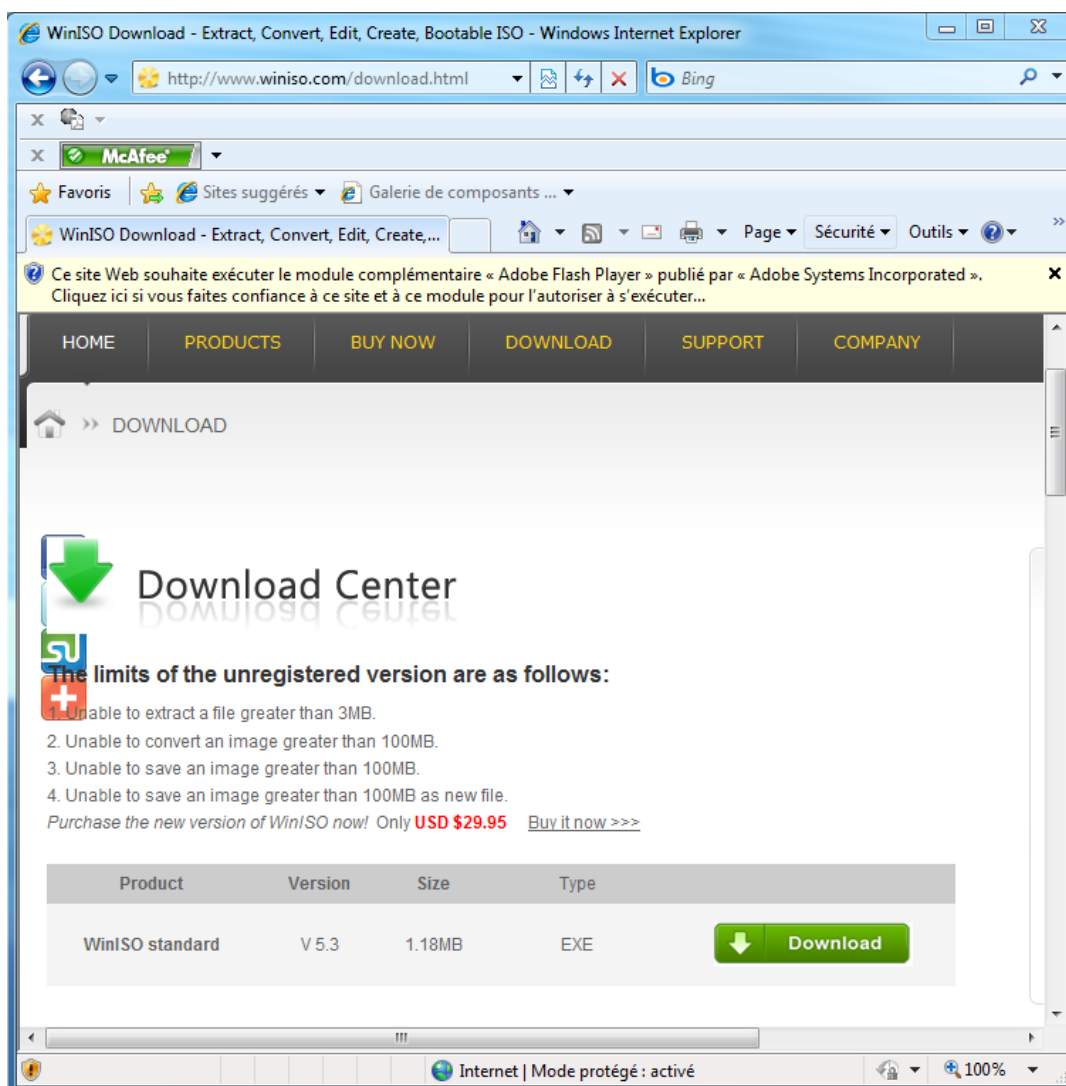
WinISO Download - Extract, Convert, Edit, Create, Bootable ISO - Windows Internet Explorer

http://www.winiso.com/download.html

Bing

McAfee

Favoris | Sites suggérés ▾ Galerie de composants ... ▾

WinISO Download - Extract, Convert, Edit, Create,...

Page ▾ Sécurité ▾ Outils ▾

Ce site Web souhaite exécuter le module complémentaire « Adobe Flash Player » publié par « Adobe Systems Incorporated ». Cliquez ici si vous faites confiance à ce site et à ce module pour l'autoriser à s'exécuter...

HOME PRODUCTS BUY NOW DOWNLOAD SUPPORT COMPANY

» DOWNLOAD

Download Center

The limits of the unregistered version are as follows:

1. Unable to extract a file greater than 3MB.
2. Unable to convert an image greater than 100MB.
3. Unable to save an image greater than 100MB.
4. Unable to save an image greater than 100MB as new file.
Purchase the new version of WinISO now! Only USD $29.95 Buy it now >>>

| Product | Version | Size | Type | |
|---|---|---|---|---|
| WinISO standard | V 5.3 | 1.18MB | EXE | Download |

Internet | Mode protégé : activé

100%